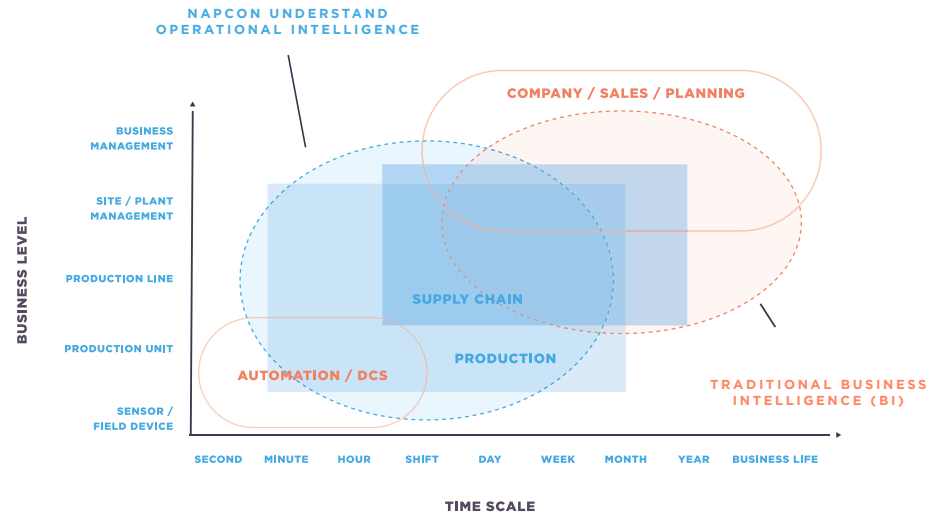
NAPCON UNDERSTAND OPERATIONAL INTELLIGENCE

COMPANY / SALES / PLANNING

BUSINESS LEVEL

BUSINESS MANAGEMENT

SITE / PLANT MANAGEMENT

PRODUCTION LINE

PRODUCTION UNIT

SENSOR / FIELD DEVICE

SUPPLY CHAIN

PRODUCTION

AUTOMATION / DCS

TRADITIONAL BUSINESS INTELLIGENCE (BI)

SECOND MINUTE HOUR SHIFT DAY WEEK MONTH YEAR BUSINESS LIFE

TIME SCALE